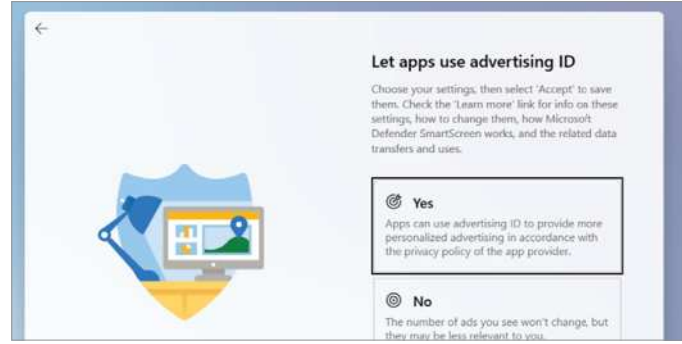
Let apps use advertising ID

Choose your settings, then select 'Accept' to save them. Check the 'Learn more' link for info on these settings, how to change them, how Microsoft Defender SmartScreen works, and the related data transfers and uses.

Yes

Apps can use advertising ID to provide more personalized advertising in accordance with the privacy policy of the app provider.

No

The number of ads you see won't change, but they may be less relevant to you.